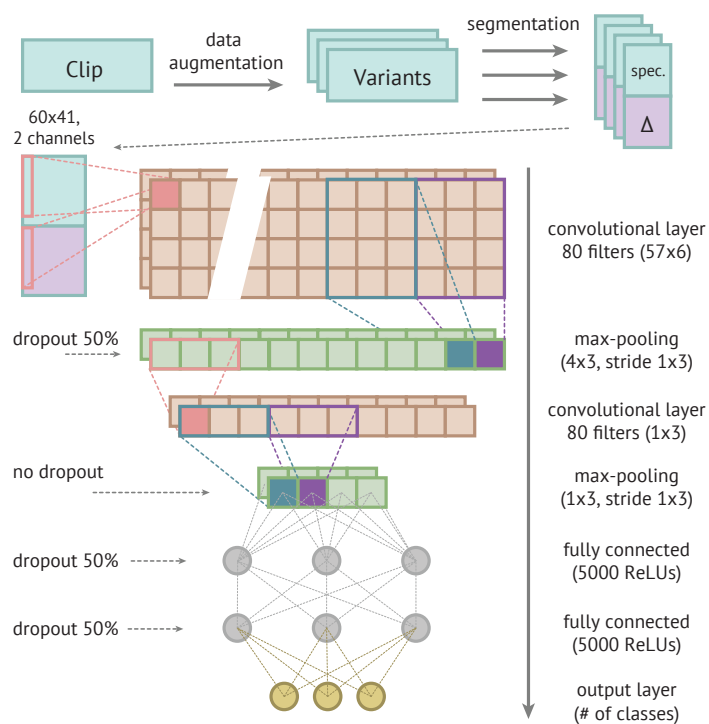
Clip

data augmentation

Variants

segmentation

spec.

Δ

60x41, 2 channels

dropout 50%

no dropout

dropout 50%

dropout 50%

convolutional layer 80 filters (57x6)

max-pooling (4x3, stride 1x3)

convolutional layer 80 filters (1x3)

max-pooling (1x3, stride 1x3)

fully connected (5000 ReLUs)

fully connected (5000 ReLUs)

output layer (# of classes)